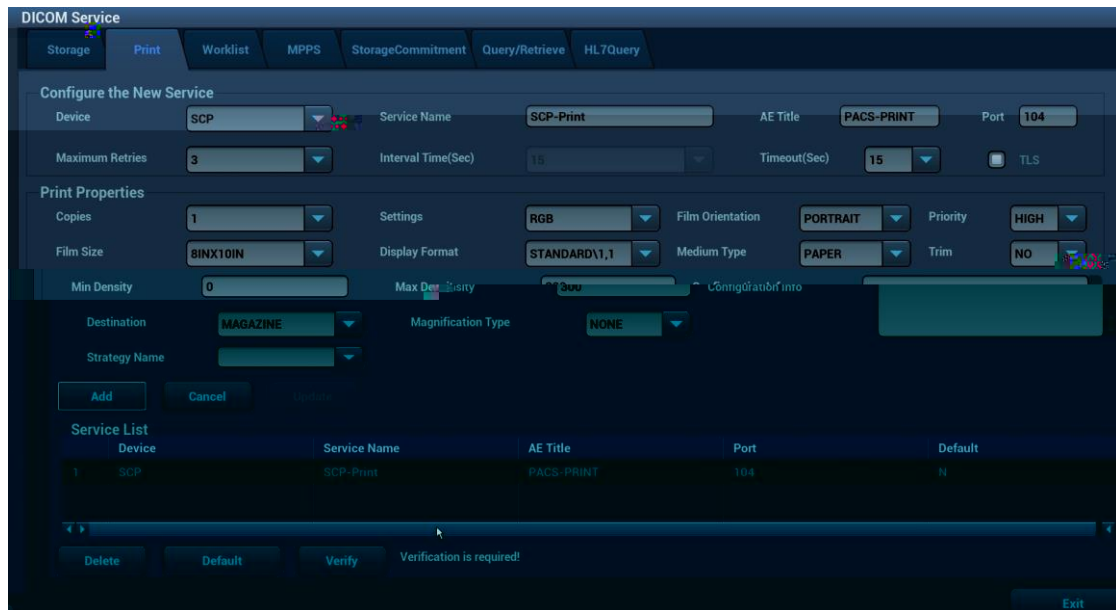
DICOM Service

Storage | Print | Worklist | MPPS | StorageCommitment | Query/Retrieve | HL7Query

Configure the New Service

Device SCP

Service Name SCP-Print

AE Title PACS-PRINT

Port 104

Maximum Retries 3

Interval Time(Sec) 15

Timeout(Sec) 15

TLS

Print Properties

Copies 1

Settings RGB

Film Orientation PORTRAIT

Priority HIGH

Film Size 8INX10IN

Display Format STANDARD\1,1

Medium Type PAPER

Trim NO

Min Density 0

Max Density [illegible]300

Configuration Info

Destination MAGAZINE

Magnification Type NONE

Strategy Name

Add | Cancel | Update

Service List

| | Device | Service Name | AE Title | Port | Default |
|---|---|---|---|---|---|
| 1 | SCP | SCP-Print | PACS-PRINT | 104 | N |

Delete | Default | Verify

Verification is required!

Exit